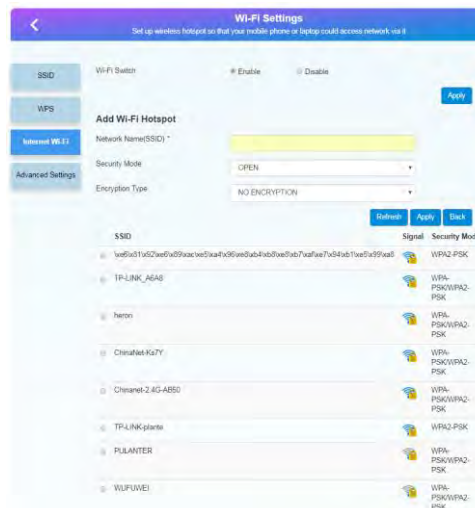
<

Wi-Fi Settings

Set up wireless hotspot so that your mobile phone or laptop could access network via it

SSID

WPS

Internet Wi-Fi

Advanced Settings

Wi-Fi Switch

Enable

Disable

Apply

Add Wi-Fi Hotspot

Network Name(SSID) *

Security Mode

OPEN

Encryption Type

NO ENCRYPTION

Refresh

Apply

Back

| | SSID | Signal | Security Mod |
|---|---|---|---|
| | \xe6\x81\x82\xe6\x89\xac\xe5\xa4\x96\xe8\xb4\xb8\xe8\xb7\xaf\xe7\x94\xb1\xe5\x99\xa8 | | WPA2-PSK |
| | TP-LINK_A6A6 | | WPA-PSK/WPA2-PSK |
| | heron | | WPA-PSK/WPA2-PSK |
| | ChinaNet-Ks7Y | | WPA-PSK/WPA2-PSK |
| | Chinanet-2.4G-AB50 | | WPA-PSK/WPA2-PSK |
| | TP-LINK-plante | | WPA2-PSK |
| | PULANTER | | WPA-PSK/WPA2-PSK |
| | WUFUWEI | | WPA-PSK/WPA2-PSK |